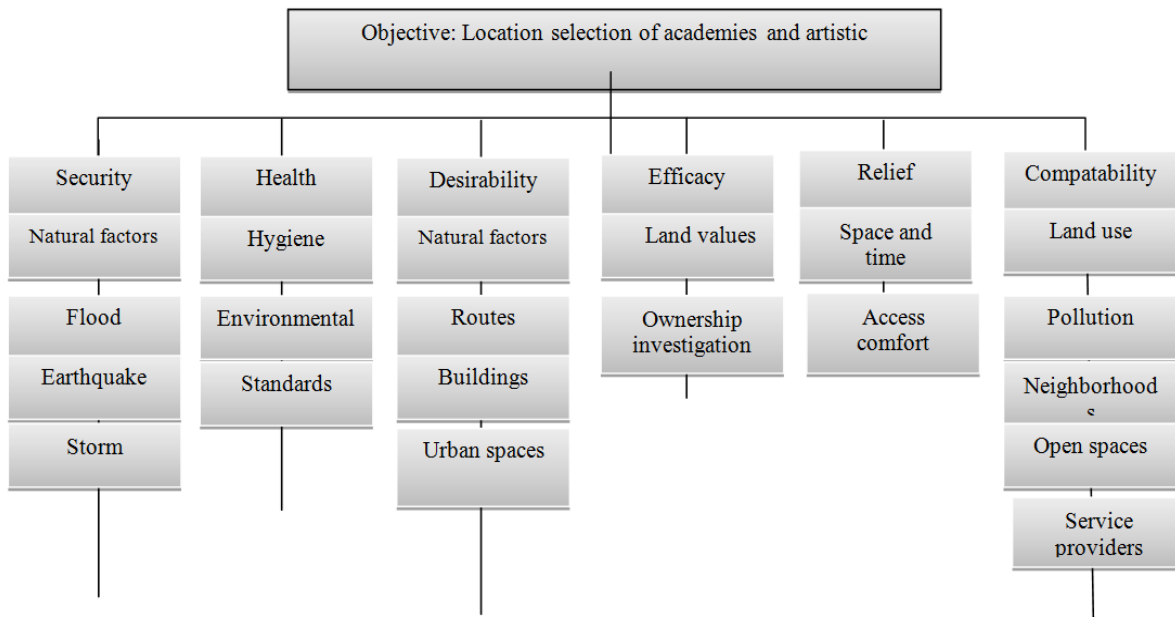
Objective: Location selection of academies and artistic

Security
Natural factors
Flood
Earthquake
Storm

Health
Hygiene
Environmental
Standards

Desirability
Natural factors
Routes
Buildings
Urban spaces

Efficacy
Land values
Ownership investigation

Relief
Space and time
Access comfort

Compatability
Land use
Pollution
Neighborhood s
Open spaces
Service providers